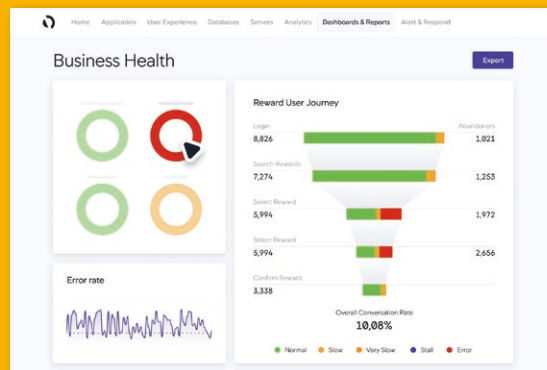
Home Application User Experience Databases Servers Analytics Dashboards & Reports Alert & Respond

Business Health

Export

Error rate

Reward User Journey

Login
8,826

Abandoners
1,021

Search Rewards
7,274

1,253

Select Reward
5,994

1,972

Select Reward
5,994

2,656

Confirm Reward
3,338

Overall Conversation Rate
10,08%

Normal Slow Very Slow Stall Error